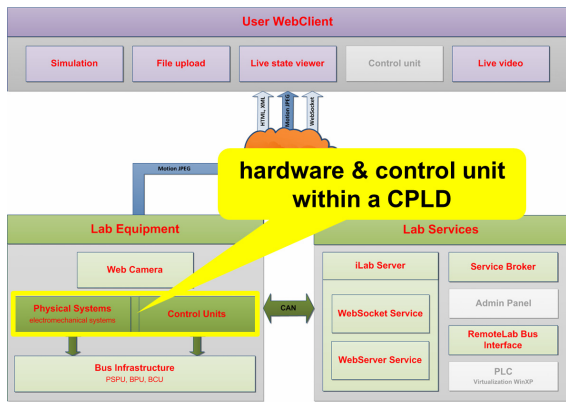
User WebClient

Simulation

File upload

Live state viewer

Control unit

Live video

HTML, XML

Motion JPEG

WebSocket

Motion JPEG

hardware & control unit within a CPLD

Lab Equipment

Web Camera

Physical Systems
electromechanical systems

Control Units

CAN

Bus Infrastructure
PSPU, BPU, BCU

Lab Services

iLab Server

WebSocket Service

WebServer Service

Service Broker

Admin Panel

RemoteLab Bus Interface

PLC
Virtualization WinXP